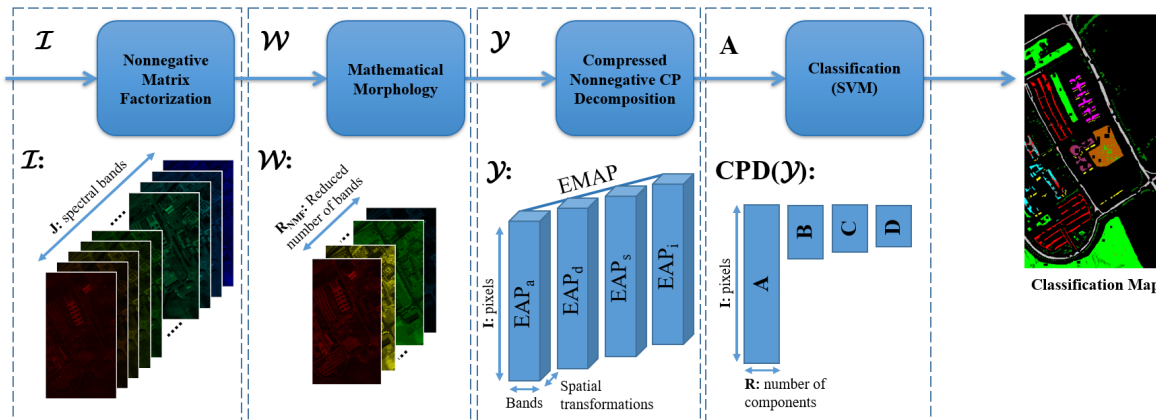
$\mathcal{I}$

Nonnegative Matrix Factorization

$\mathcal{W}$

Mathematical Morphology

$\mathcal{Y}$

Compressed Nonnegative CP Decomposition

A

Classification (SVM)

$\mathcal{I}$:

J: spectral bands

$\mathcal{W}$:

$R_{NMF}$: Reduced number of bands

$\mathcal{Y}$:

EMAP

I: pixels

$EAP_a$

$EAP_d$

$EAP_s$

$EAP_i$

Bands

Spatial transformations

CPD($\mathcal{Y}$):

I: pixels

A

B

C

D

R: number of components

Classification Map